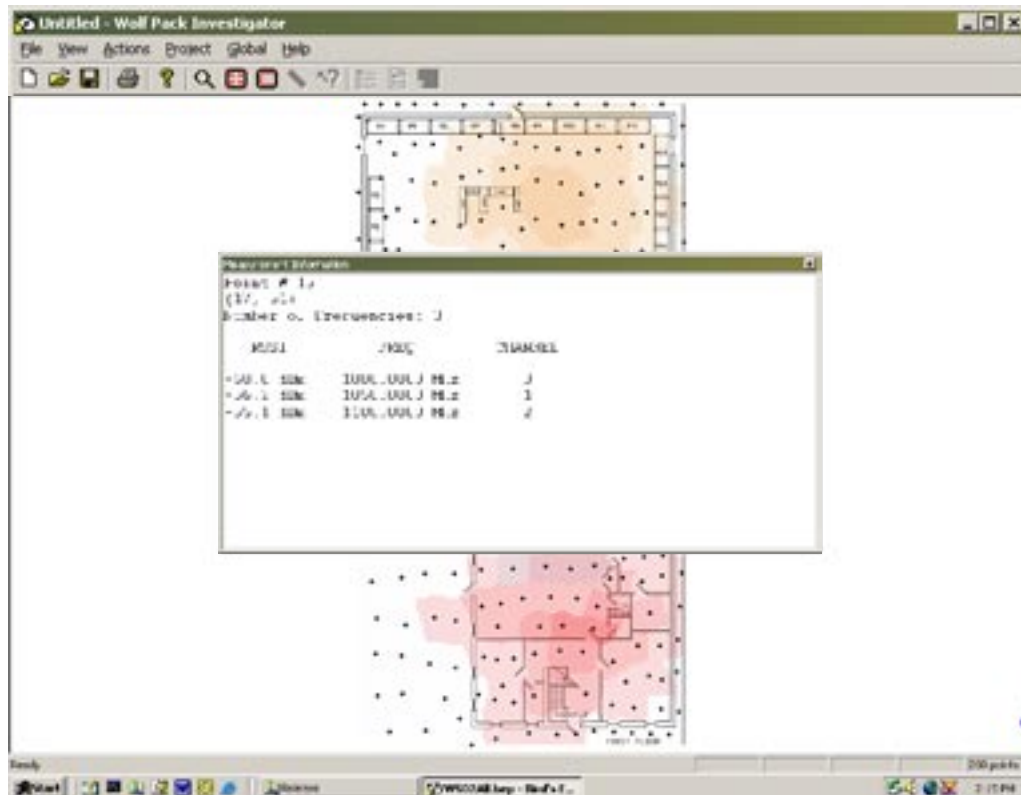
Untitled - Wolf Pack Investigator

File View Actions Project Global Help

Measurement Information

Point # 1,
([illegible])
Number of frequencies: 3

RSSI FREQ CHANNEL

-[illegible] dBm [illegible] MHz 3
-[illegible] dBm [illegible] MHz 1
-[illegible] dBm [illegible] MHz 2

FIRST FLOOR

Ready

200 points

Start

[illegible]

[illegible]

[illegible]